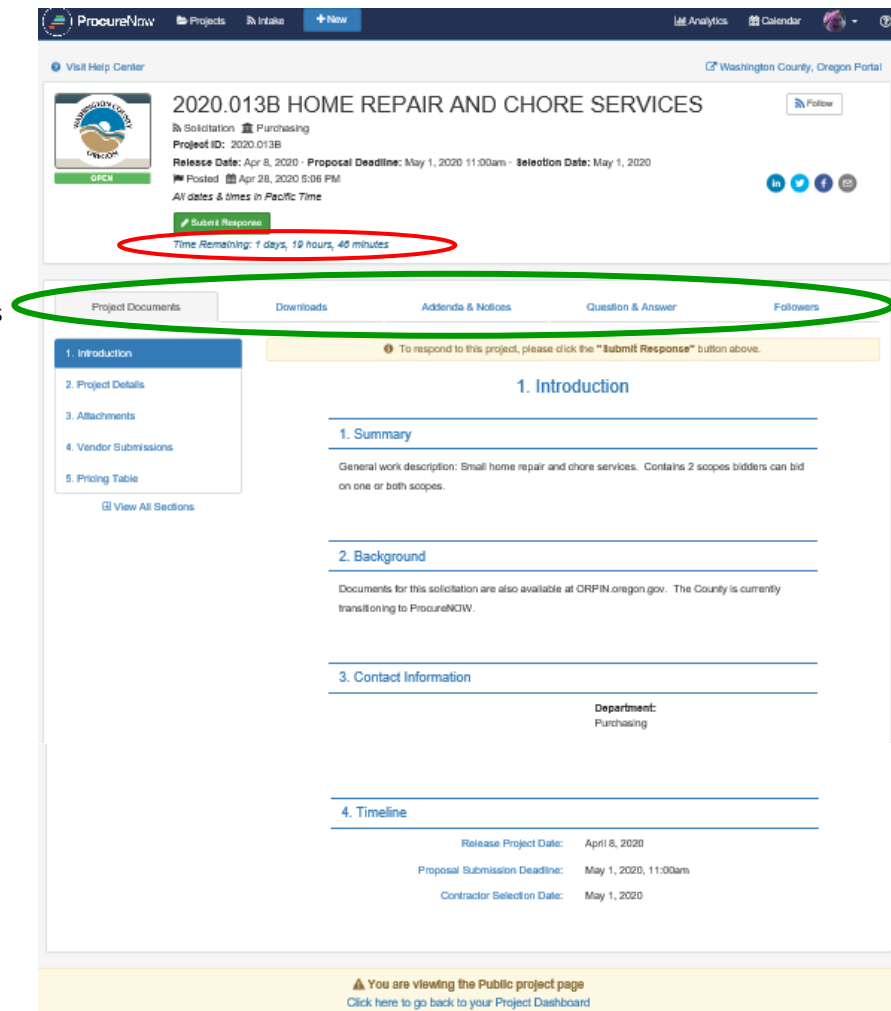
ProcureNow Projects Intake + New Analytics Calendar

Visit Help Center

Washington County, Oregon Portal

WASHINGTON COUNTY OREGON

OPEN

2020.013B HOME REPAIR AND CHORE SERVICES

Follow

Solicitation Purchasing

Project ID: 2020.013B

Release Date: Apr 8, 2020 · Proposal Deadline: May 1, 2020 11:00am · Selection Date: May 1, 2020

Posted Apr 28, 2020 5:06 PM

All dates & times in Pacific Time

Submit Response

Time Remaining: 1 days, 19 hours, 46 minutes

Project Documents | Downloads | Addenda & Notices | Question & Answer | Followers

1. Introduction
2. Project Details
3. Attachments
4. Vendor Submissions
5. Pricing Table

View All Sections

To respond to this project, please click the "Submit Response" button above.

1. Introduction

1. Summary

General work description: Small home repair and chore services. Contains 2 scopes bidders can bid on one or both scopes.

2. Background

Documents for this solicitation are also available at ORPIN.oregon.gov. The County is currently transitioning to ProcureNOW.

3. Contact Information

Department:
Purchasing

4. Timeline

| Release Project Date: | April 8, 2020 |
|---|---|
| Proposal Submission Deadline: | May 1, 2020, 11:00am |
| Contractor Selection Date: | May 1, 2020 |

You are viewing the Public project page
Click here to go back to your Project Dashboard